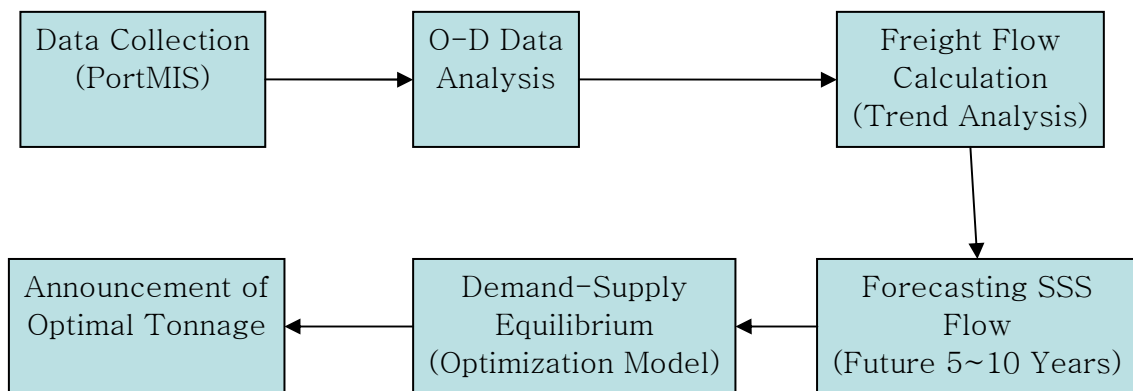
Data Collection (PortMIS)

O-D Data Analysis

Freight Flow Calculation (Trend Analysis)

Forecasting SSS Flow (Future 5~10 Years)

Demand-Supply Equilibrium (Optimization Model)

Announcement of Optimal Tonnage